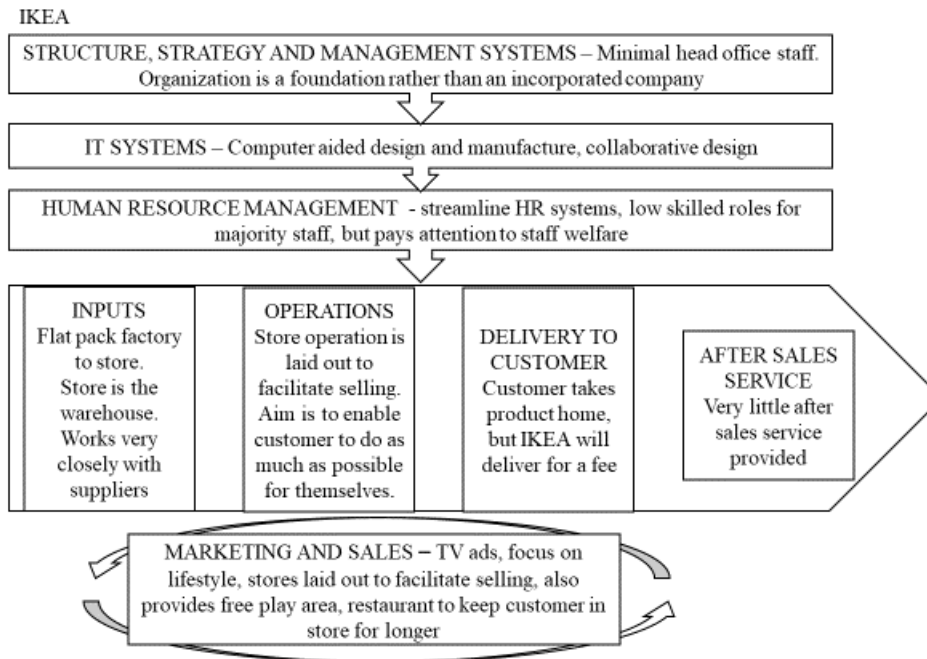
IKEA

STRUCTURE, STRATEGY AND MANAGEMENT SYSTEMS – Minimal head office staff. Organization is a foundation rather than an incorporated company

IT SYSTEMS – Computer aided design and manufacture, collaborative design

HUMAN RESOURCE MANAGEMENT - streamline HR systems, low skilled roles for majority staff, but pays attention to staff welfare

INPUTS
Flat pack factory to store. Store is the warehouse. Works very closely with suppliers

OPERATIONS
Store operation is laid out to facilitate selling. Aim is to enable customer to do as much as possible for themselves.

DELIVERY TO CUSTOMER
Customer takes product home, but IKEA will deliver for a fee

AFTER SALES SERVICE
Very little after sales service provided

MARKETING AND SALES – TV ads, focus on lifestyle, stores laid out to facilitate selling, also provides free play area, restaurant to keep customer in store for longer